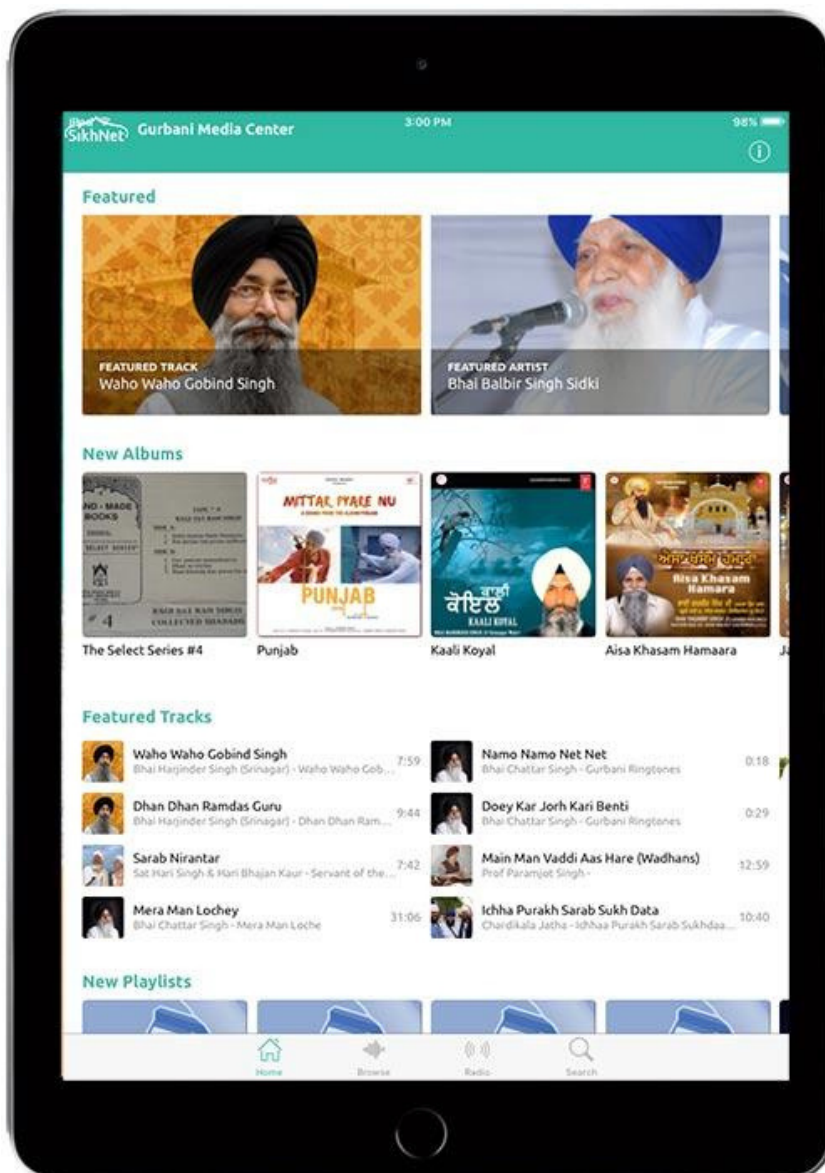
SikhNet Gurbani Media Center

3:00 PM

98%

Featured

FEATURED TRACK
Waho Waho Gobind Singh

FEATURED ARTIST
Bhai Balbir Singh Sidki

New Albums

The Select Series #4

MITTAR PYARE NU
PUNJAB

Punjab

ਕਾਲੀ ਕੋਇਲ
KAALI KOYAL

Kaali Koyal

ਐਸਾ ਖਸਮੁ ਹਮਾਰਾ
Aisa Khasam Hamara

Aisa Khasam Hamaara

Featured Tracks

Waho Waho Gobind Singh
Bhai Harjinder Singh (Srinagar) - Waho Waho Gob... 7:59

Namo Namo Net Net
Bhai Chattar Singh - Gurbani Ringtones 0:18

Dhan Dhan Ramdas Guru
Bhai Harjinder Singh (Srinagar) - Dhan Dhan Ram... 9:44

Doey Kar Jorh Kari Benti
Bhai Chattar Singh - Gurbani Ringtones 0:29

Sarab Nirantar
Sat Hari Singh & Hari Bhajan Kaur - Servant of the... 7:42

Main Man Vaddi Aas Hare (Wadhans)
Prof Paramjot Singh - 12:59

Mera Man Lochey
Bhai Chattar Singh - Mera Man Loche 31:06

Ichha Purakh Sarab Sukh Data
Chardikala Jatha - Ichhaa Purakh Sarab Sukhdaa... 10:40

New Playlists

Home Browse Radio Search